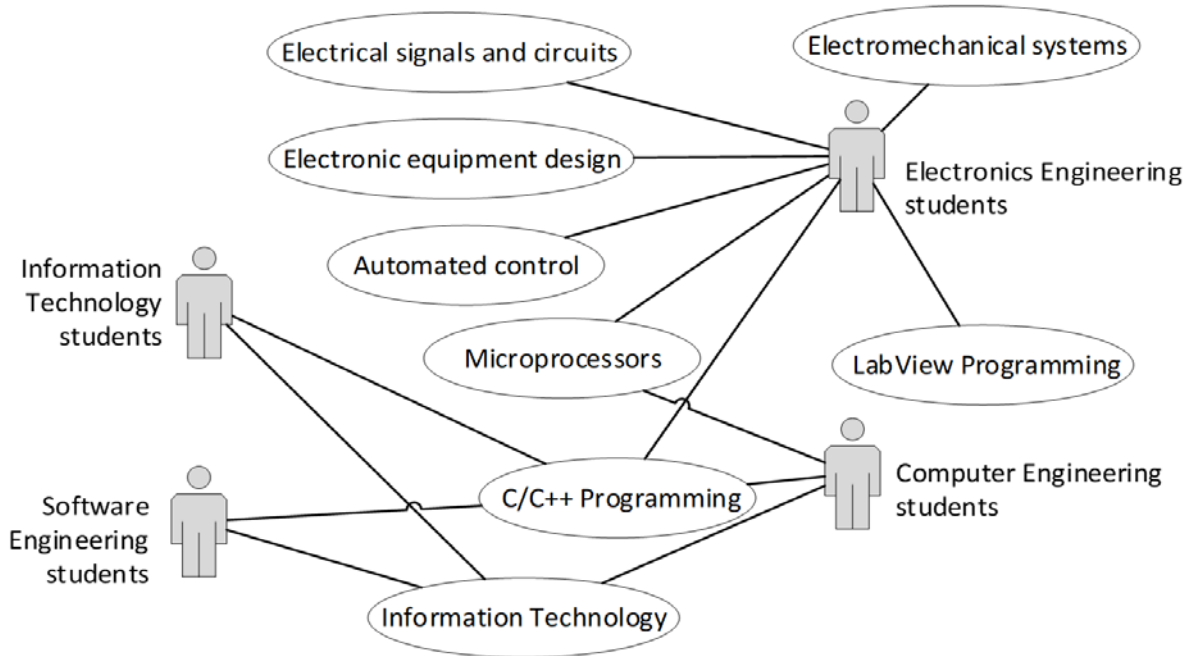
Electrical signals and circuits

Electromechanical systems

Electronic equipment design

Electronics Engineering students

Information Technology students

Automated control

Microprocessors

LabView Programming

Software Engineering students

C/C++ Programming

Computer Engineering students

Information Technology